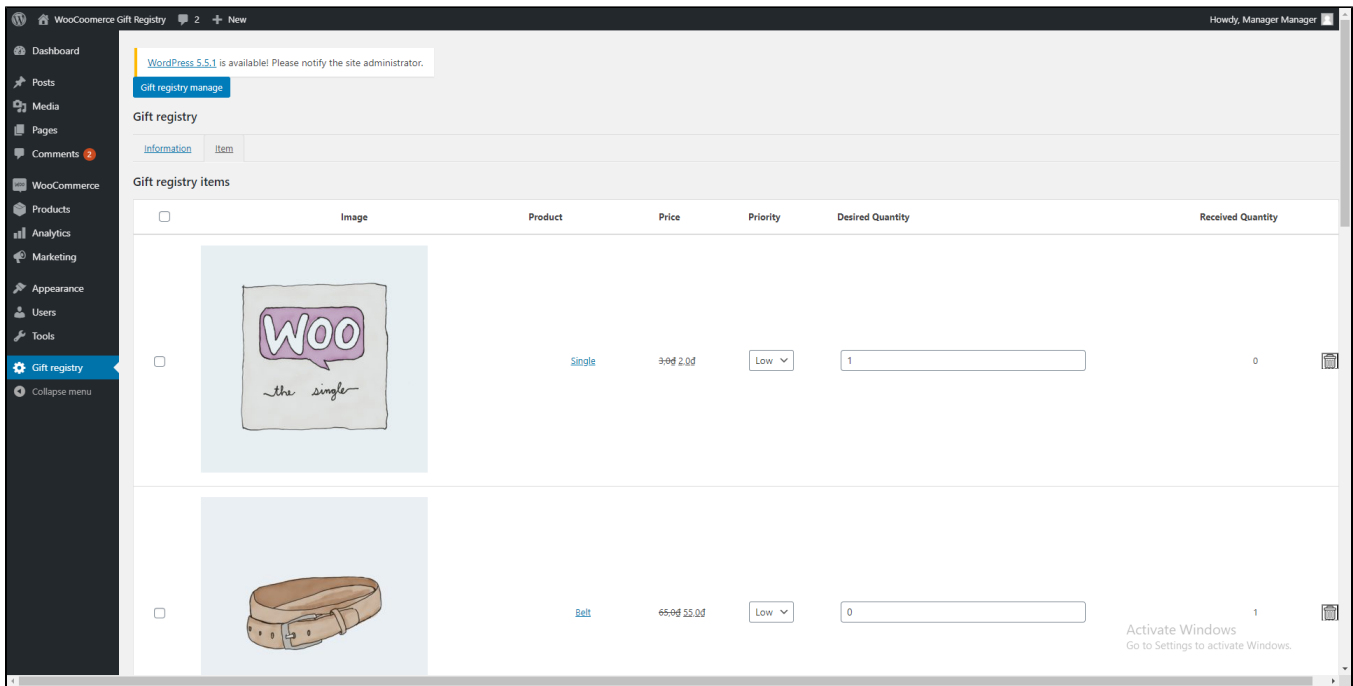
WooCoomerce Gift Registry 2 + New

Howdy, Manager Manager

Dashboard
Posts
Media
Pages
Comments 2
WooCommerce
Products
Analytics
Marketing
Appearance
Users
Tools
Gift registry
Collapse menu

WordPress 5.5.1 is available! Please notify the site administrator.

Gift registry manage

Gift registry

Information | Item

Gift registry items

| | Image | Product | Price | Priority | Desired Quantity | Received Quantity |
|---|---|---|---|---|---|---|
| | WOO the single | Single | ~~3.0đ~~ 2.0đ | Low | 1 | 0 |
| | | Belt | ~~65.0đ~~ 55.0đ | Low | 0 | 1 |

Activate Windows
Go to Settings to activate Windows.